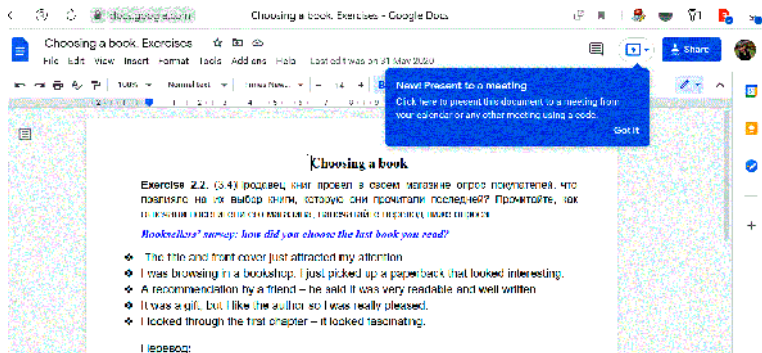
docs.google.com

Choosing a book. Exercises - Google Docs

Choosing a book. Exercises

File Edit View Insert Format Tools Add-ons Help Last edit was on 31 May 2020

Share

100% Normal text Times New... 14

New! Present to a meeting

Click here to present this document to a meeting from your calendar or any other meeting using a code.

Got it

Choosing a book

Exercise 2.2. (3.4) Продавец книг провел в своем магазине опрос покупателей, что повлияло на их выбор книги, которую они прочитали последней? Прочитайте, как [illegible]

Booksellers' survey: how did you choose the last book you read?

❖ The title and front cover just attracted my attention.
❖ I was browsing in a bookshop, I just picked up a paperback that looked interesting.
❖ A recommendation by a friend – he said it was very readable and well written.
❖ It was a gift, but I like the author so I was really pleased.
❖ I looked through the first chapter – it looked fascinating.

Перевод: